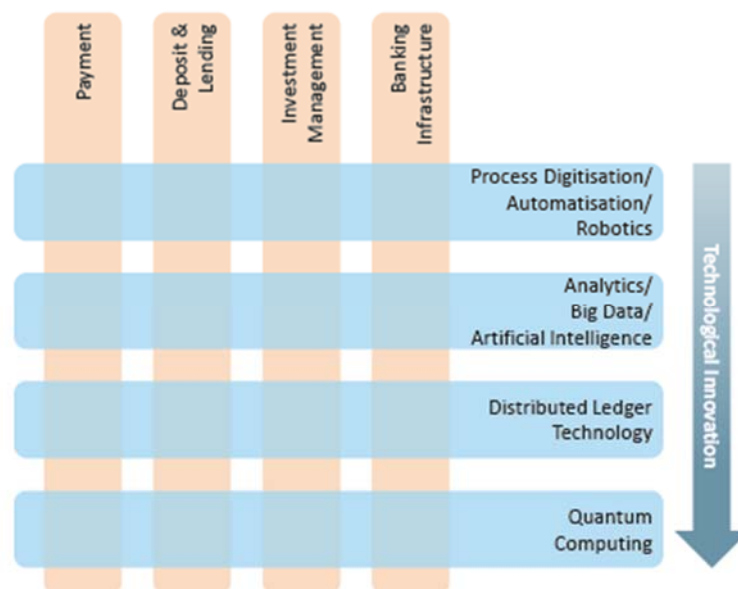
Payment

Deposit & Lending

Investment Management

Banking Infrastructure

Process Digitisation/ Automatisation/ Robotics

Analytics/ Big Data/ Artificial Intelligence

Distributed Ledger Technology

Quantum Computing

Technological Innovation